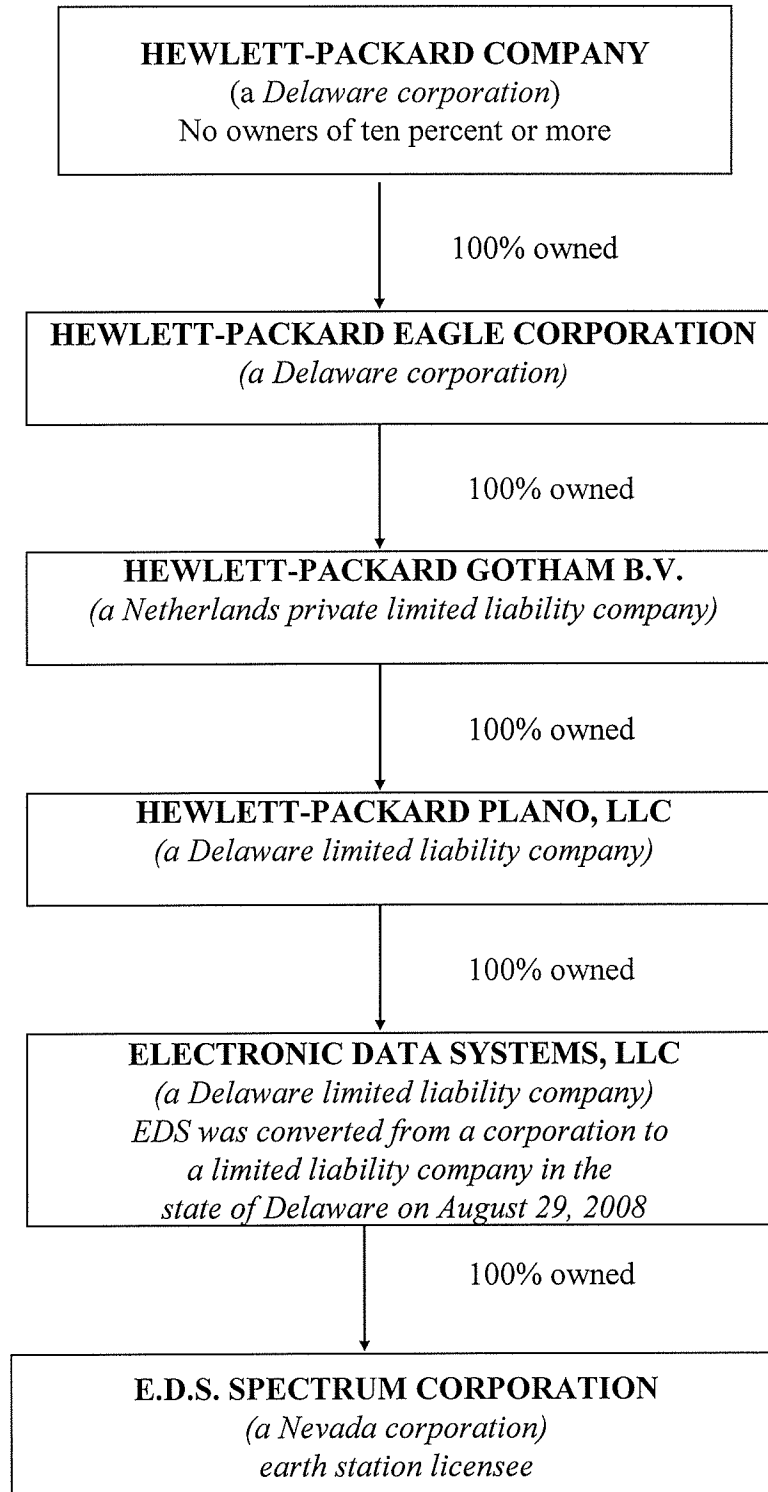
HEWLETT-PACKARD COMPANY
(a Delaware corporation)
No owners of ten percent or more

100% owned

HEWLETT-PACKARD EAGLE CORPORATION
(a Delaware corporation)

100% owned

HEWLETT-PACKARD GOTHAM B.V.
(a Netherlands private limited liability company)

100% owned

HEWLETT-PACKARD PLANO, LLC
(a Delaware limited liability company)

100% owned

ELECTRONIC DATA SYSTEMS, LLC
(a Delaware limited liability company)
EDS was converted from a corporation to a limited liability company in the state of Delaware on August 29, 2008

100% owned

E.D.S. SPECTRUM CORPORATION
(a Nevada corporation)
earth station licensee